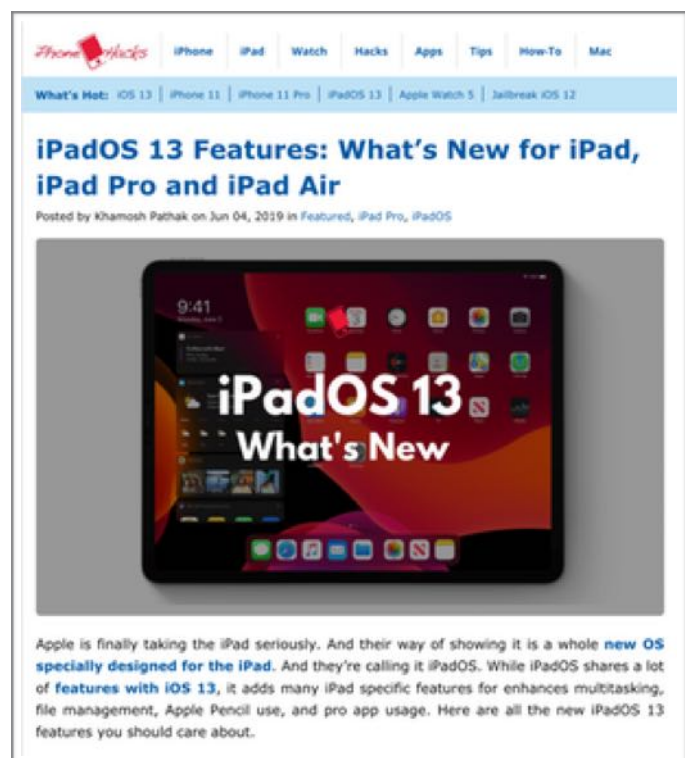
iPhoneHacks iPhone iPad Watch Hacks Apps Tips How-To Mac

What's Hot: iOS 13 | iPhone 11 | iPhone 11 Pro | iPadOS 13 | Apple Watch 5 | Jailbreak iOS 12

iPadOS 13 Features: What's New for iPad, iPad Pro and iPad Air

Posted by Khamosh Pathak on Jun 04, 2019 in Featured, iPad Pro, iPadOS

9:41

iPadOS 13
What's New

Apple is finally taking the iPad seriously. And their way of showing it is a whole new OS specially designed for the iPad. And they're calling it iPadOS. While iPadOS shares a lot of features with iOS 13, it adds many iPad specific features for enhances multitasking, file management, Apple Pencil use, and pro app usage. Here are all the new iPadOS 13 features you should care about.